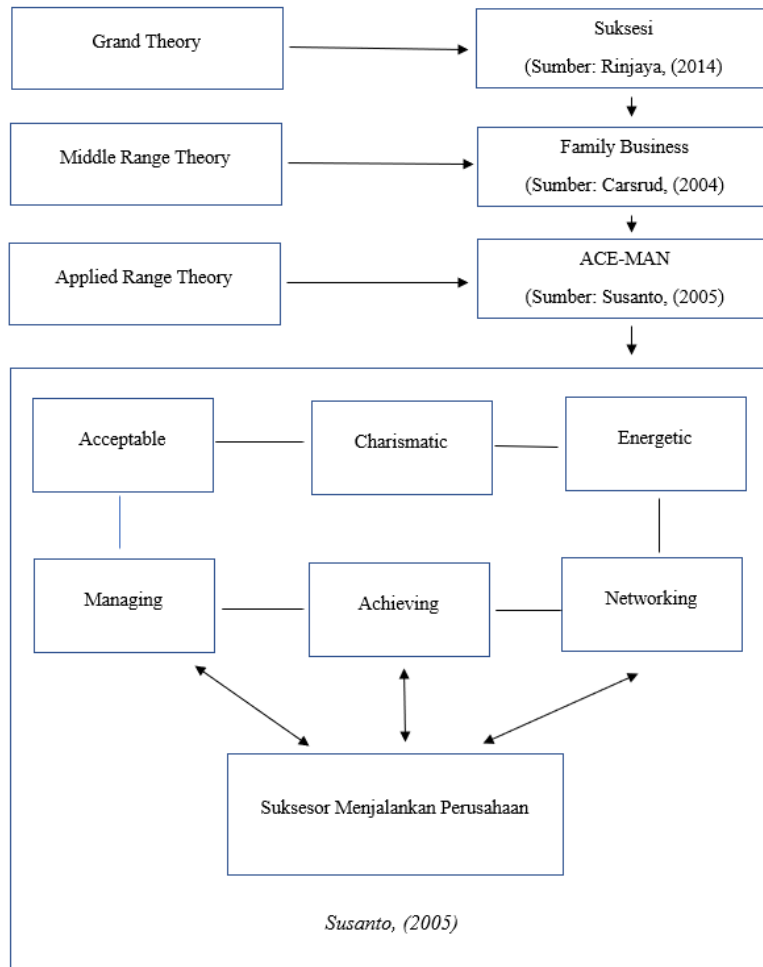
Grand Theory

Suksesi

(Sumber: Rinjaya, (2014)

Middle Range Theory

Family Business

(Sumber: Carsrud, (2004)

Applied Range Theory

ACE-MAN

(Sumber: Susanto, (2005)

Acceptable

Charismatic

Energetic

Managing

Achieving

Networking

Suksesor Menjalankan Perusahaan

Susanto, (2005)